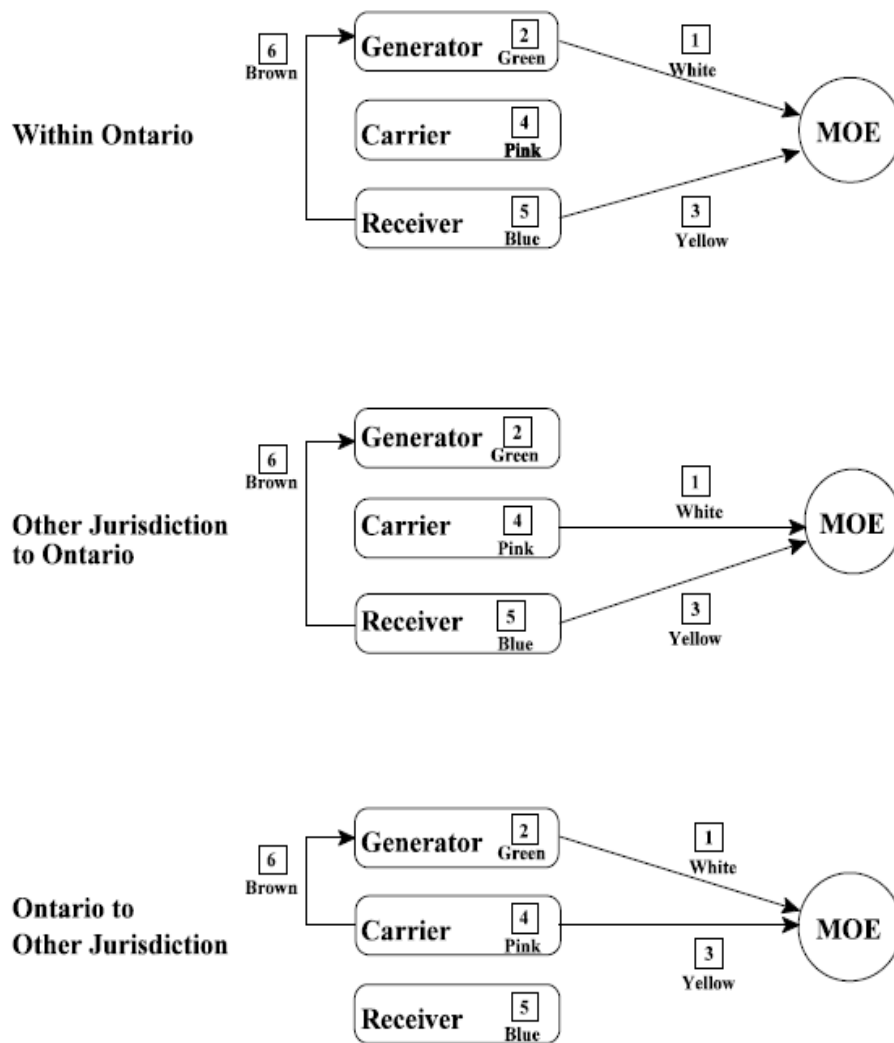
Within Ontario

6
Brown

Generator 2 Green

Carrier 4 Pink

Receiver 5 Blue

1
White

3
Yellow

MOE

Other Jurisdiction to Ontario

6
Brown

Generator 2 Green

Carrier 4 Pink

Receiver 5 Blue

1
White

3
Yellow

MOE

Ontario to Other Jurisdiction

6
Brown

Generator 2 Green

Carrier 4 Pink

Receiver 5 Blue

1
White

3
Yellow

MOE